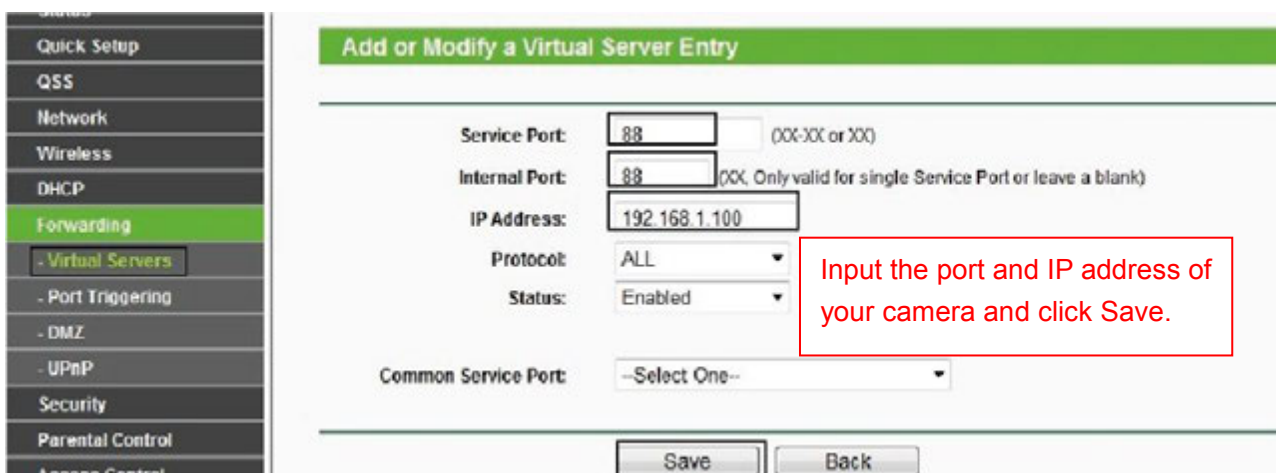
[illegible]
Quick Setup
QSS
Network
Wireless
DHCP
Forwarding
- Virtual Servers
- Port Triggering
- DMZ
- UPnP
Security
Parental Control
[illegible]

Add or Modify a Virtual Server Entry

Service Port: 88 (XX-XX or XX)
Internal Port: 88 (XX, Only valid for single Service Port or leave a blank)
IP Address: 192.168.1.100
Protocol: ALL
Status: Enabled

Input the port and IP address of your camera and click Save.

Common Service Port: --Select One--

Save
Back